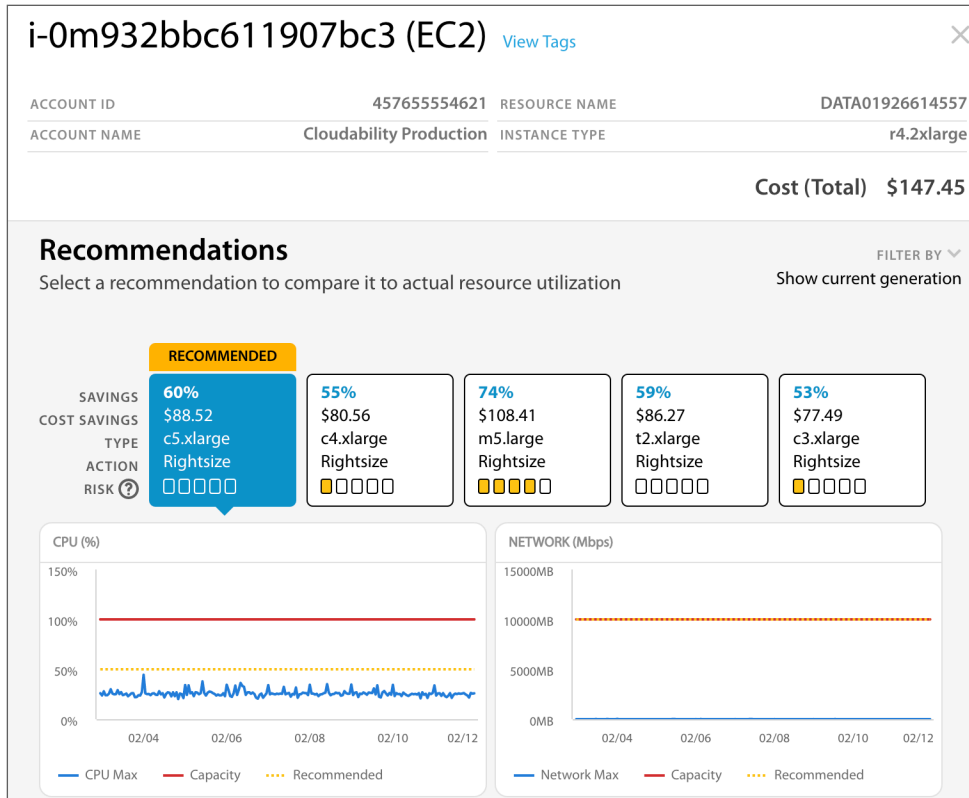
i-0m932bbc611907bc3 (EC2) View Tags

×

| ACCOUNT ID | 457655554621 | RESOURCE NAME | DATA01926614557 |
|---|---|---|---|
| ACCOUNT NAME | Cloudability Production | INSTANCE TYPE | r4.2xlarge |

Cost (Total) $147.45

Recommendations

Select a recommendation to compare it to actual resource utilization

FILTER BY
Show current generation

RECOMMENDED

| | | | | | |
|---|---|---|---|---|---|
| SAVINGS | 60% | 55% | 74% | 59% | 53% |
| COST SAVINGS | \$88.52 | \$80.56 | \$108.41 | \$86.27 | \$77.49 |
| TYPE | c5.xlarge | c4.xlarge | m5.large | t2.xlarge | c3.xlarge |
| ACTION | Rightsize | Rightsize | Rightsize | Rightsize | Rightsize |
| RISK ? | | | | | |

CPU (%)

150%
100%
50%
0%
02/04 02/06 02/08 02/10 02/12

CPU Max Capacity Recommended

NETWORK (Mbps)

15000MB
10000MB
5000MB
0MB
02/04 02/06 02/08 02/10 02/12

Network Max Capacity Recommended